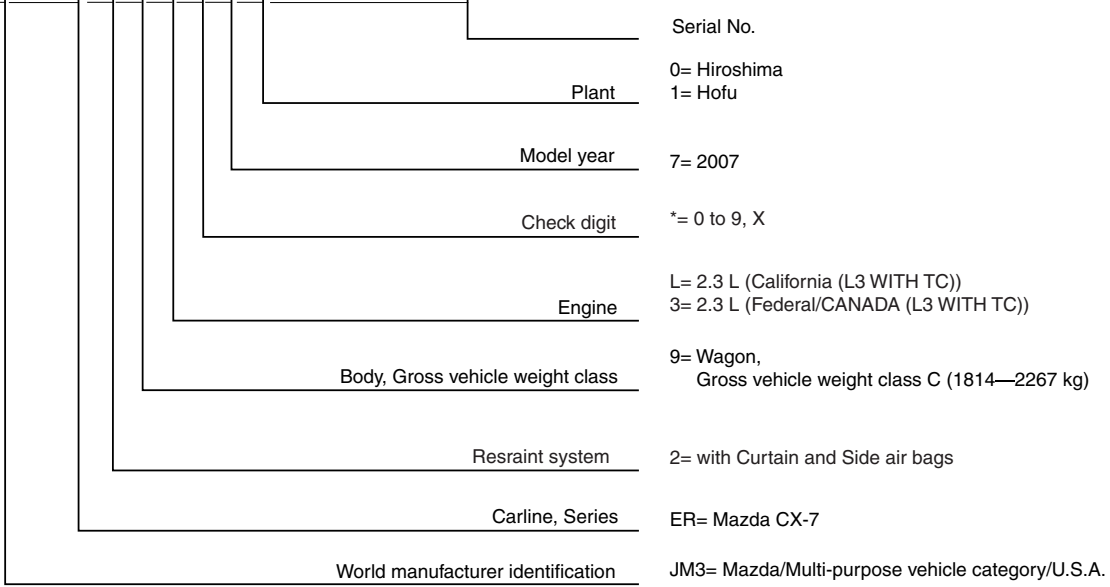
Serial No.

Plant
0= Hiroshima
1= Hofu

Model year
7= 2007

Check digit
*= 0 to 9, X

Engine
L= 2.3 L (California (L3 WITH TC))
3= 2.3 L (Federal/CANADA (L3 WITH TC))

Body, Gross vehicle weight class
9= Wagon,
Gross vehicle weight class C (1814—2267 kg)

Resraint system
2= with Curtain and Side air bags

Carline, Series
ER= Mazda CX-7

World manufacturer identification
JM3= Mazda/Multi-purpose vehicle category/U.S.A.